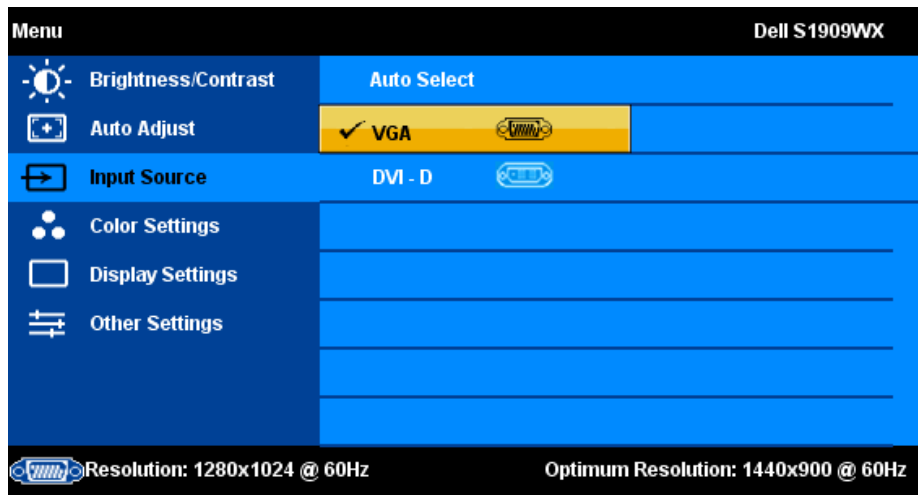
Menu

Dell S1909WX

Brightness/Contrast

Auto Adjust

Input Source

Color Settings

Display Settings

Other Settings

Auto Select

✓ VGA

DVI - D

Resolution: 1280x1024 @ 60Hz

Optimum Resolution: 1440x900 @ 60Hz